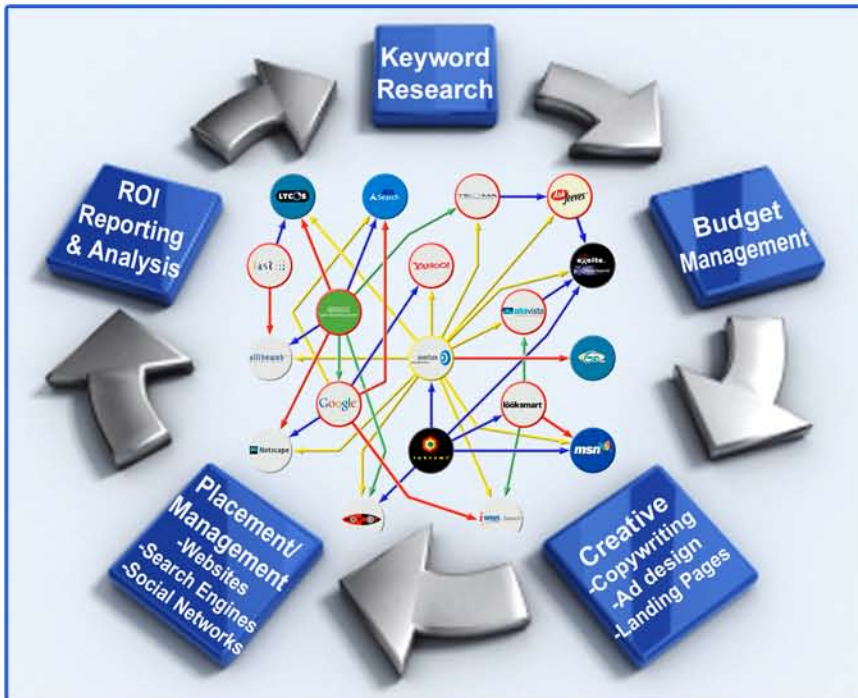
Keyword Research

Budget Management

Creative
-Copywriting
-Ad design
-Landing Pages

Placement/ Management
-Websites
-Search Engines
-Social Networks

ROI Reporting & Analysis

LYCOS

Search

Jeeves

YAHOO!

excite

altavista

alltheweb

Google

looksmart

msn

Netscape